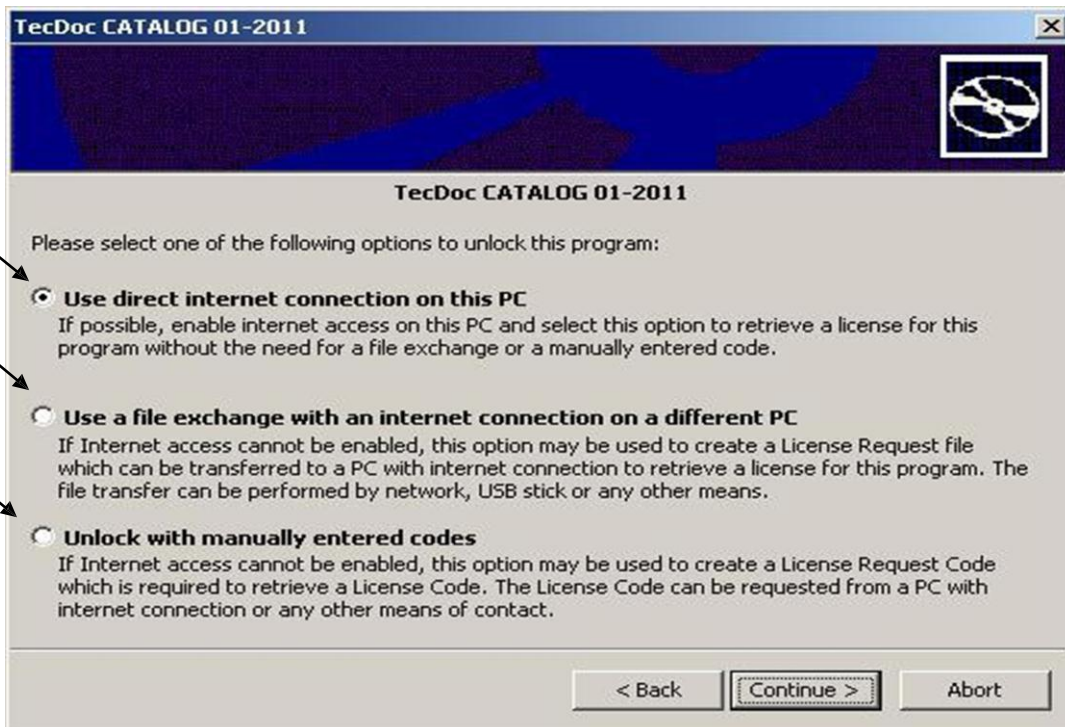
TecDoc CATALOG 01-2011

TecDoc CATALOG 01-2011

Please select one of the following options to unlock this program:

Use direct internet connection on this PC
If possible, enable internet access on this PC and select this option to retrieve a license for this program without the need for a file exchange or a manually entered code.

Use a file exchange with an internet connection on a different PC
If Internet access cannot be enabled, this option may be used to create a License Request file which can be transferred to a PC with internet connection to retrieve a license for this program. The file transfer can be performed by network, USB stick or any other means.

Unlock with manually entered codes
If Internet access cannot be enabled, this option may be used to create a License Request Code which is required to retrieve a License Code. The License Code can be requested from a PC with internet connection or any other means of contact.

< Back
Continue >
Abort